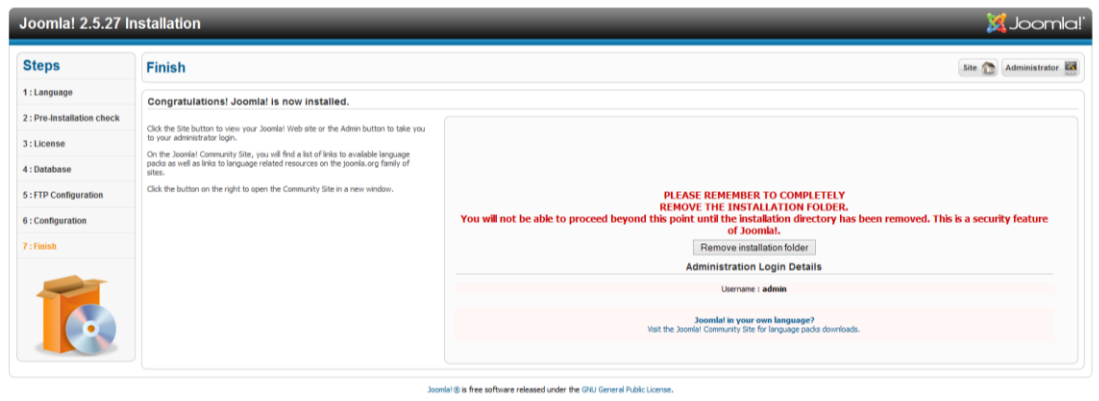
Joomla! 2.5.27 Installation

Joomla!

Steps

1 : Language

2 : Pre-Installation check

3 : License

4 : Database

5 : FTP Configuration

6 : Configuration

7 : Finish

Finish

Site

Administrator

Congratulations! Joomla! is now installed.

Click the Site button to view your Joomla! Web site or the Admin button to take you to your administrator login.

On the Joomla! Community Site, you will find a list of links to available language packs as well as links to language related resources on the Joomla.org family of sites.

Click the button on the right to open the Community Site in a new window.

PLEASE REMEMBER TO COMPLETELY REMOVE THE INSTALLATION FOLDER.
You will not be able to proceed beyond this point until the installation directory has been removed. This is a security feature of Joomla!.

Remove installation folder

Administration Login Details

Username : admin

Joomla! in your own language?
Visit the Joomla! Community Site for language packs downloads.

Joomla! ® is free software released under the GNU General Public License.